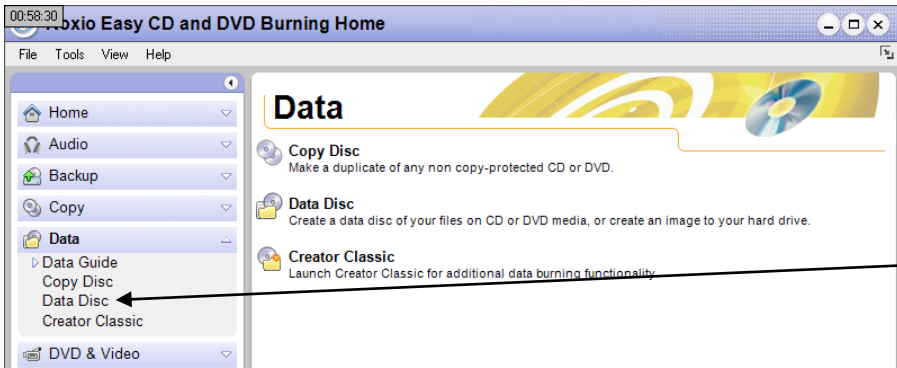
00:58:30
Roxio Easy CD and DVD Burning Home

File Tools View Help

Home
Audio
Backup
Copy
Data
Data Guide
Copy Disc
Data Disc
Creator Classic
DVD & Video

Data

Copy Disc
Make a duplicate of any non copy-protected CD or DVD.

Data Disc
Create a data disc of your files on CD or DVD media, or create an image to your hard drive.

Creator Classic
Launch Creator Classic for additional data burning functionality.